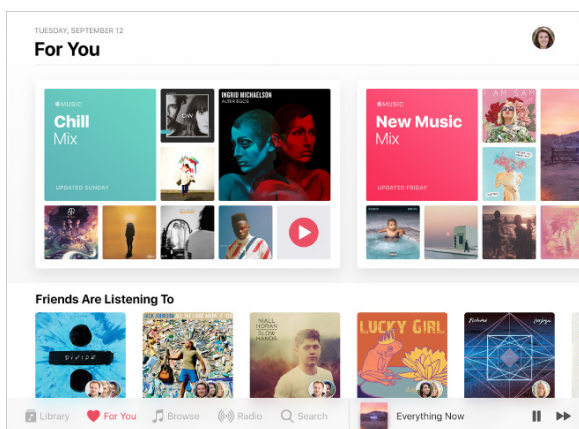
TUESDAY, SEPTEMBER 12

For You

MUSIC
Chill
Mix
UPDATED SUNDAY

INGRID MICHAELSON
ALTER EGOS

MUSIC
New Music
Mix
UPDATED FRIDAY

Friends Are Listening To

NIALL HORAN
FLICKER

LUCKY GIRL

Library
For You
Browse
Radio
Search
Everything Now